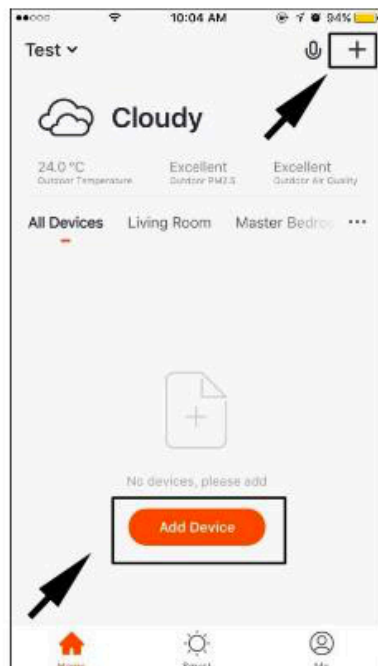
10:04 AM
94%

Test

+

Cloudy

24.0 °C
Outdoor Temperature

Excellent
Outdoor PM2.5

Excellent
Outdoor Air Quality

All Devices Living Room Master Bedro ···

+

No devices, please add

Add Device

Home Smart Me